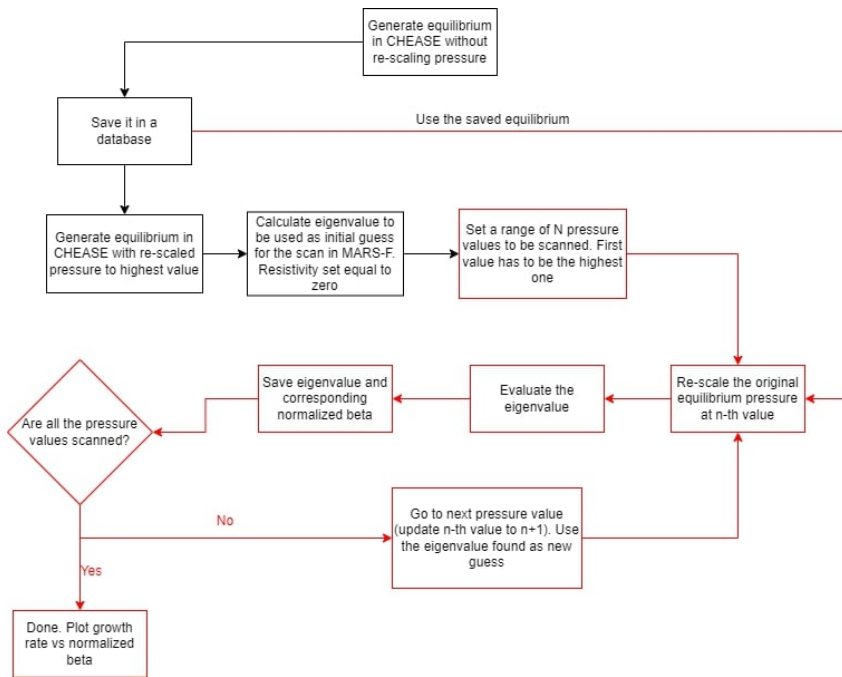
Generate equilibrium in CHEASE without re-scaling pressure

Save it in a database

Use the saved equilibrium

Generate equilibrium in CHEASE with re-scaled pressure to highest value

Calculate eigenvalue to be used as initial guess for the scan in MARS-F. Resistivity set equal to zero

Set a range of N pressure values to be scanned. First value has to be the highest one

Re-scale the original equilibrium pressure at n-th value

Evaluate the eigenvalue

Save eigenvalue and corresponding normalized beta

Are all the pressure values scanned?

No

Go to next pressure value (update n-th value to n+1). Use the eigenvalue found as new guess

Yes

Done. Plot growth rate vs normalized beta